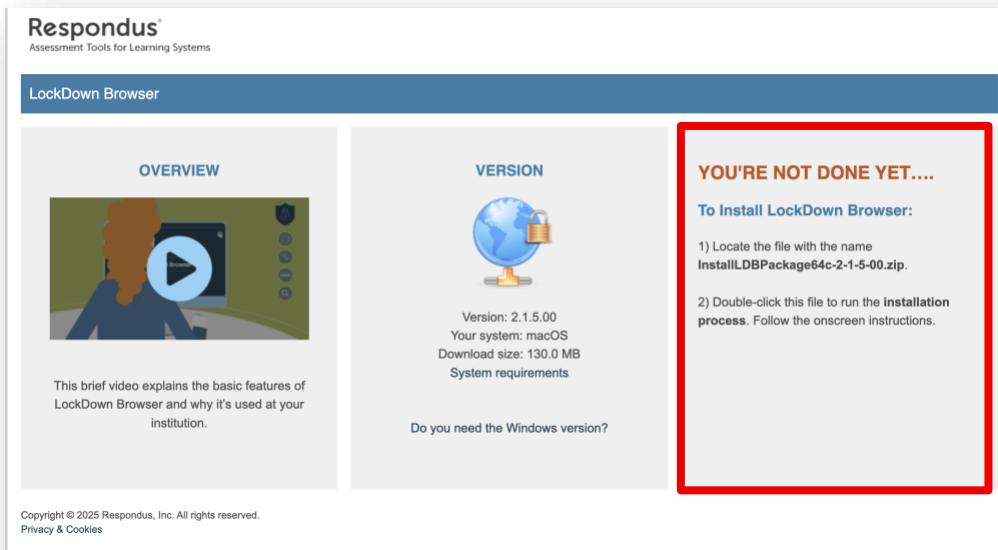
Respondus®
Assessment Tools for Learning Systems

LockDown Browser

OVERVIEW

This brief video explains the basic features of LockDown Browser and why it's used at your institution.

VERSION

Version: 2.1.5.00
Your system: macOS
Download size: 130.0 MB
System requirements

Do you need the Windows version?

YOU'RE NOT DONE YET....

To Install LockDown Browser:

1) Locate the file with the name InstallLDBPackage64c-2-1-5-00.zip.

2) Double-click this file to run the installation process. Follow the onscreen instructions.

Copyright © 2025 Respondus, Inc. All rights reserved.
Privacy & Cookies